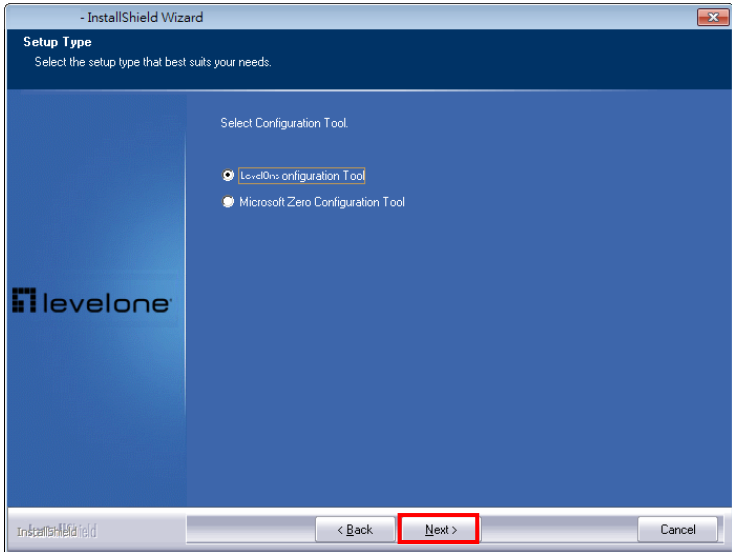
- InstallShield Wizard

Setup Type
Select the setup type that best suits your needs.

Select Configuration Tool.

LevelOne onfiguration Tool
Microsoft Zero Configuration Tool

levelone

InstallShield

< Back
Next >
Cancel